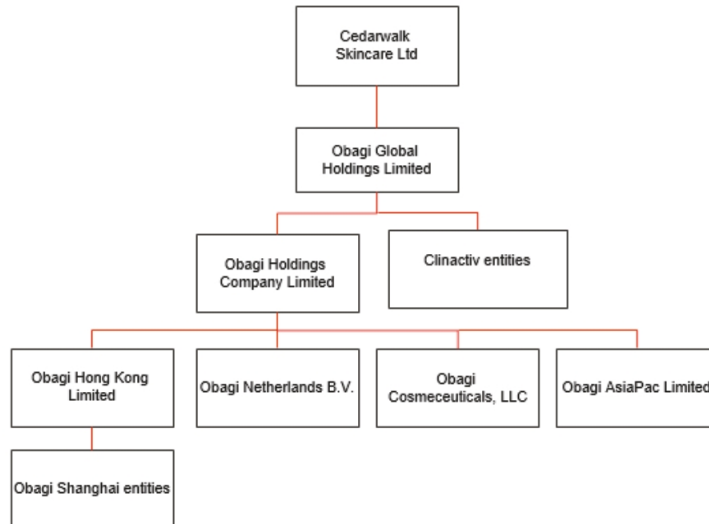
Cedarwalk Skincare Ltd

Obagi Global Holdings Limited

Obagi Holdings Company Limited

Clinactiv entities

Obagi Hong Kong Limited

Obagi Netherlands B.V.

Obagi Cosmeceuticals, LLC

Obagi AsiaPac Limited

Obagi Shanghai entities